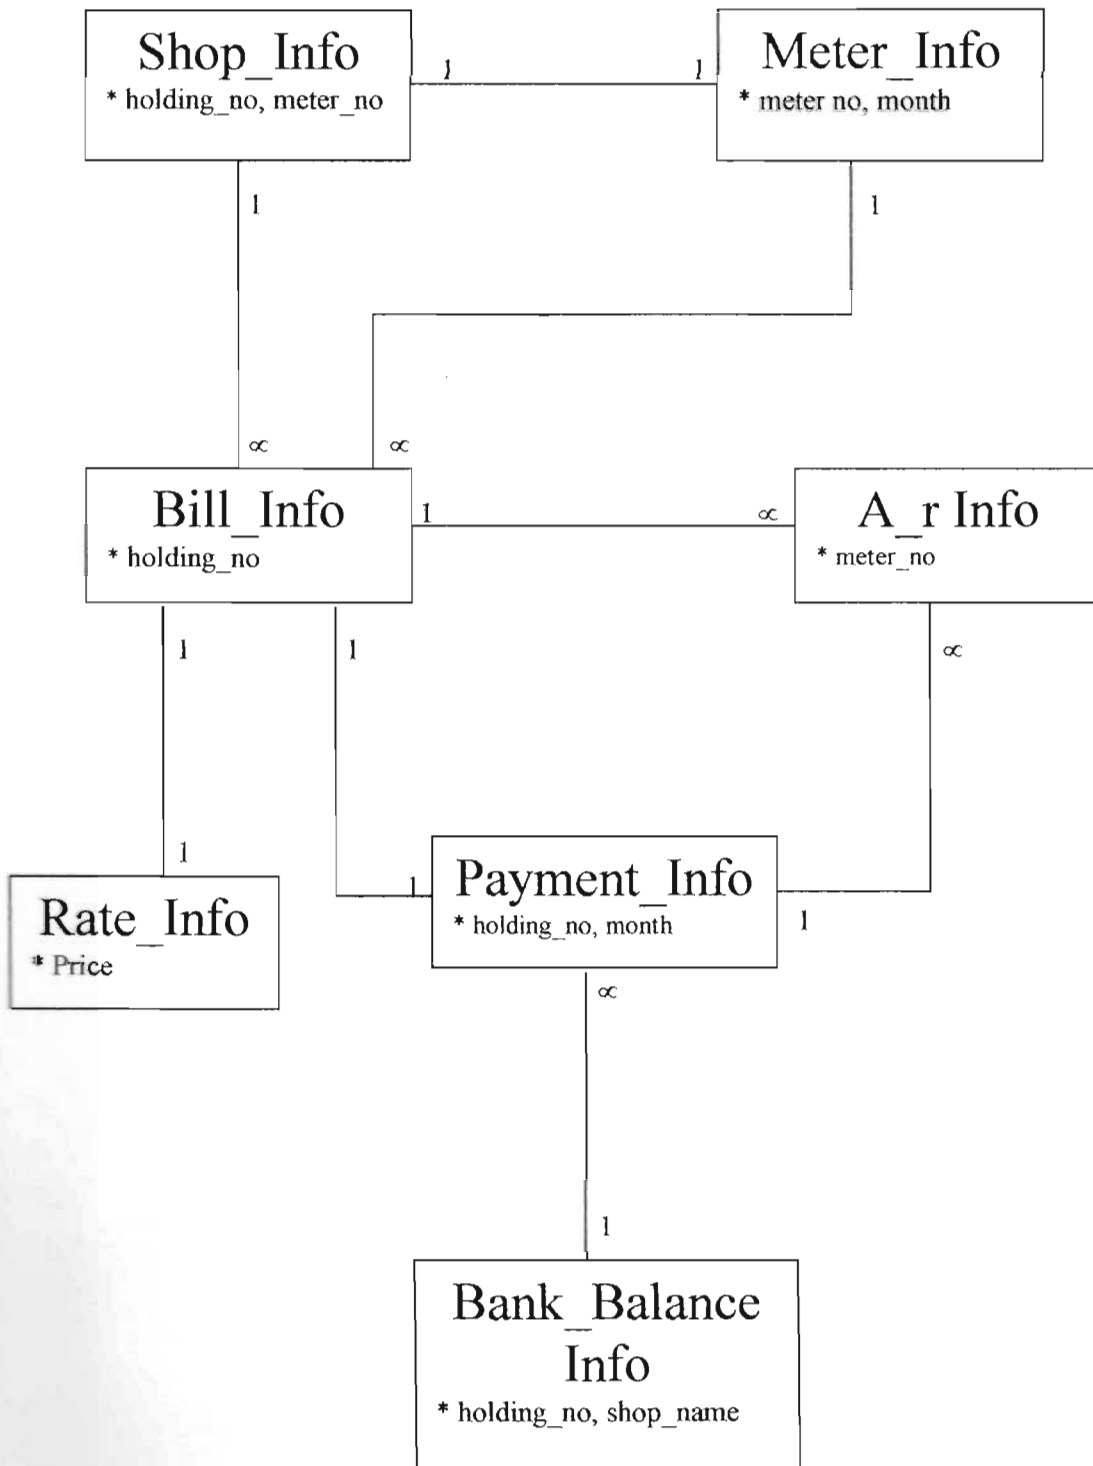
Shop_Info
* holding_no, meter_no

1

1

Meter_Info
* meter no, month

1

1

$\propto$

$\propto$

Bill_Info
* holding_no

1

$\propto$

A_r Info
* meter_no

1

1

$\propto$

1

Rate_Info
* Price

1

Payment_Info
* holding_no, month

1

$\propto$

1

Bank_Balance Info
* holding_no, shop_name